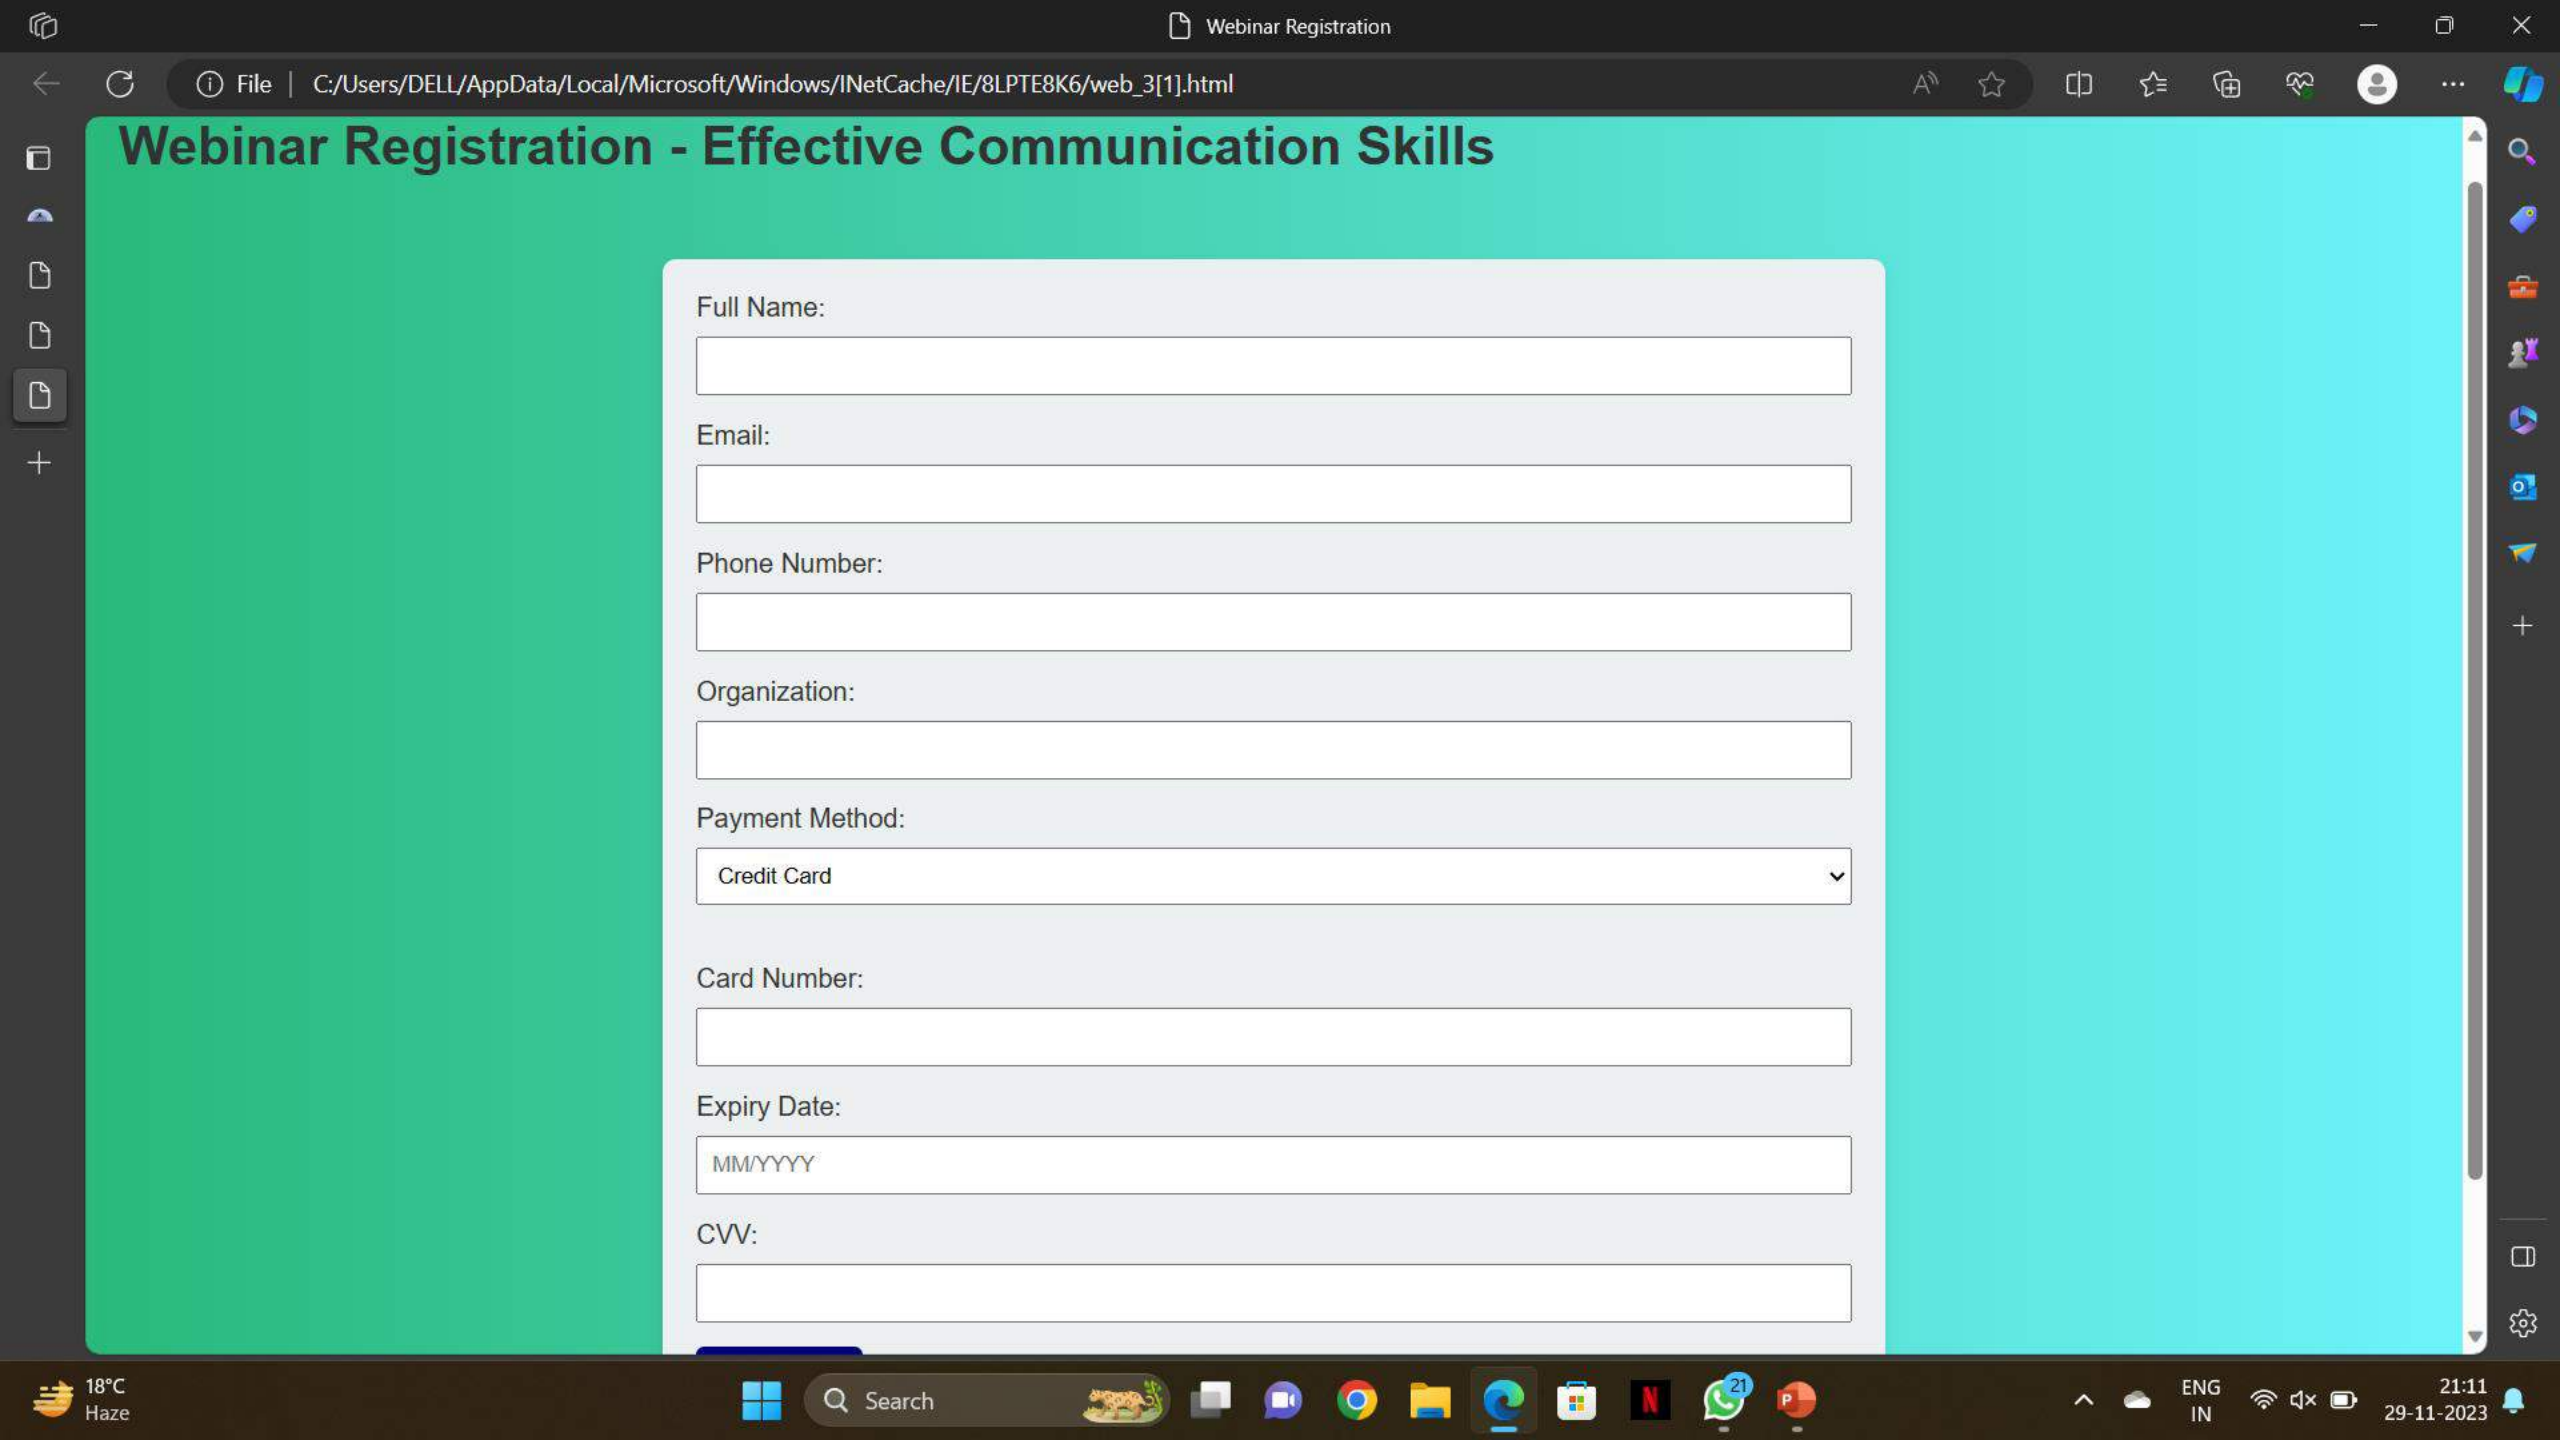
Webinar Registration

File | C:/Users/DELL/AppData/Local/Microsoft/Windows/INetCache/IE/8LPTE8K6/web_3[1].html

Webinar Registration - Effective Communication Skills

Full Name:

Email:

Phone Number:

Organization:

Payment Method:

Credit Card

Card Number:

Expiry Date:

MM/YYYY

CVV:

18°C
Haze

Search

21

ENG
IN

21:11
29-11-2023